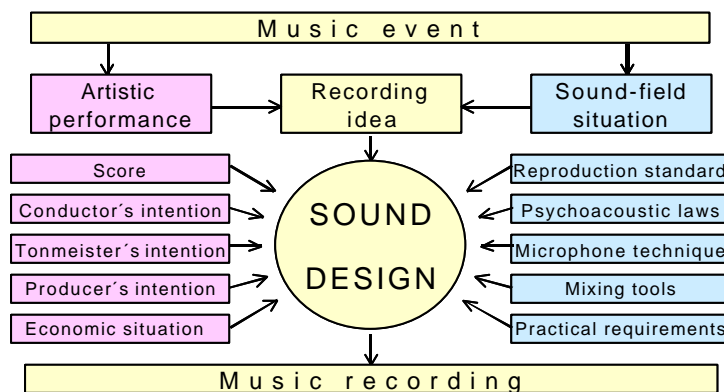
Music event

Artistic performance

Recording idea

Sound-field situation

Score

Conductor´s intention

Tonmeister´s intention

Producer´s intention

Economic situation

SOUND DESIGN

Reproduction standard

Psychoacoustic laws

Microphone technique

Mixing tools

Practical requirements

Music recording